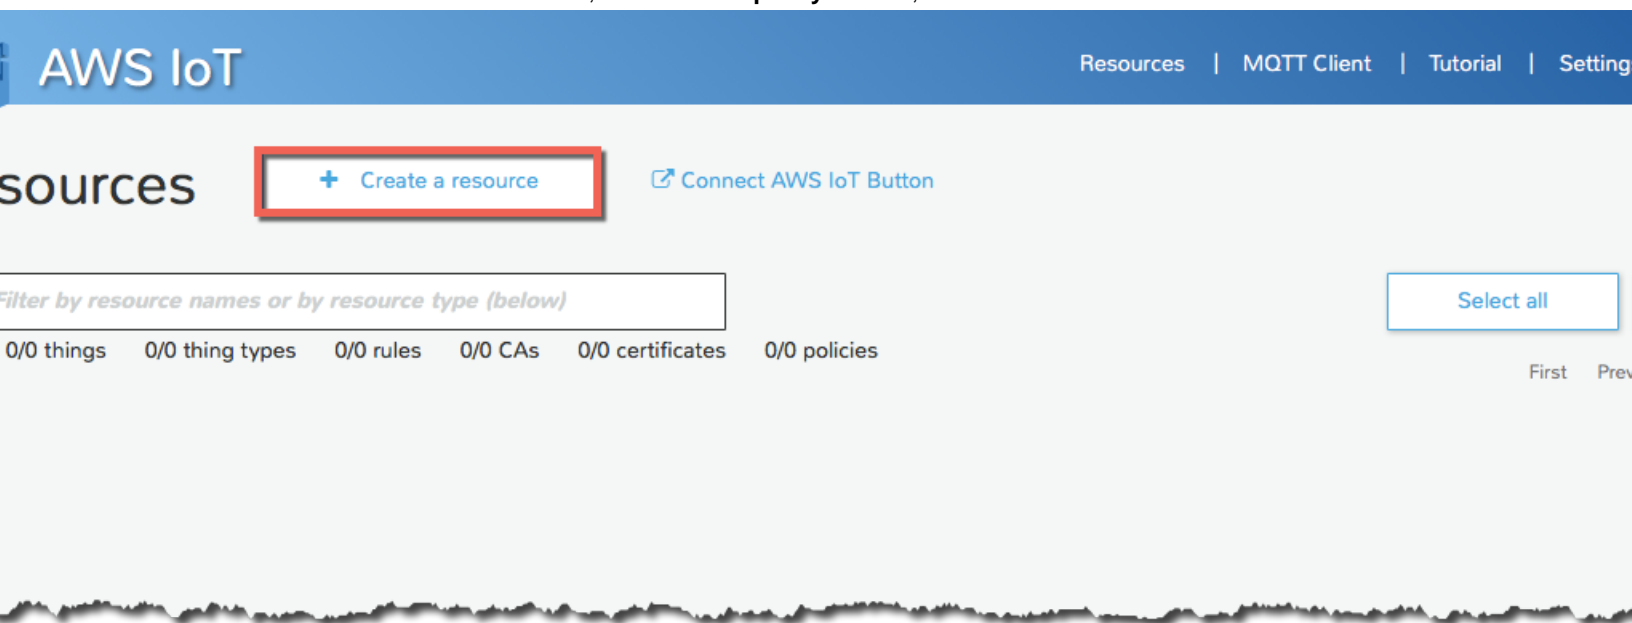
AWS IoT

Resources | MQTT Client | Tutorial | Setting

sources

+ Create a resource

Connect AWS IoT Button

Filter by resource names or by resource type (below)

Select all

0/0 things 0/0 thing types 0/0 rules 0/0 CAs 0/0 certificates 0/0 policies

First Prev